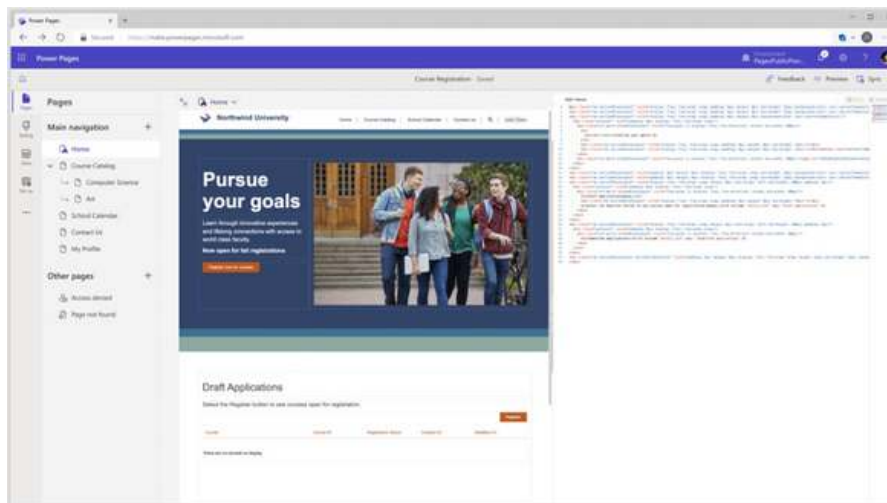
Power Pages
Secure | https://make.powerpages.microsoft.com
Power Pages
Course Registration - Saved
Feedback Preview Sync
Pages
Main navigation
Home
Course Catalog
Computer Science
Art
School Calendar
Contact Us
My Profile
Other pages
Access denied
Page not found
Home
Northwind University
Home | Course Catalog | School Calendar | Contact Us | Add Files
Pursue your goals
Learn through innovative experiences and lifelong connections with access to world class faculty.
Now open for fall registrations
Register now for courses
Draft Applications
Select the Register button to see courses open for registration.
Register
Course
Course ID
Registration Status
Created On
Modified On
There are no records to display.
Edit Values
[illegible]